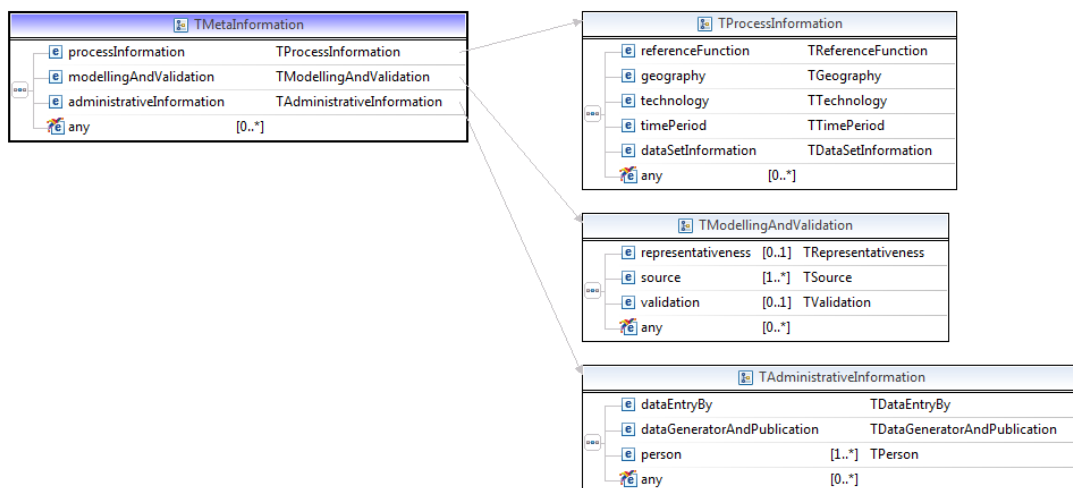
TMetaInformation

| | | |
|---|---|---|
| e processInformation | | TProcessInformation |
| e modellingAndValidation | | TModellingAndValidation |
| e administrativeInformation | | TAdministrativeInformation |
| e any | [0..*] | |

TProcessInformation

| | | |
|---|---|---|
| e referenceFunction | | TReferenceFunction |
| e geography | | TGeography |
| e technology | | TTechnology |
| e timePeriod | | TTimePeriod |
| e dataSetInformation | | TDataSetInformation |
| e any | [0..*] | |

TModellingAndValidation

| | | |
|---|---|---|
| e representativeness | [0..1] | TRepresentativeness |
| e source | [1..*] | TSource |
| e validation | [0..1] | TValidation |
| e any | [0..*] | |

TAdministrativeInformation

| | | |
|---|---|---|
| e dataEntryBy | | TDataEntryBy |
| e dataGeneratorAndPublication | | TDataGeneratorAndPublication |
| e person | [1..*] | TPerson |
| e any | [0..*] | |